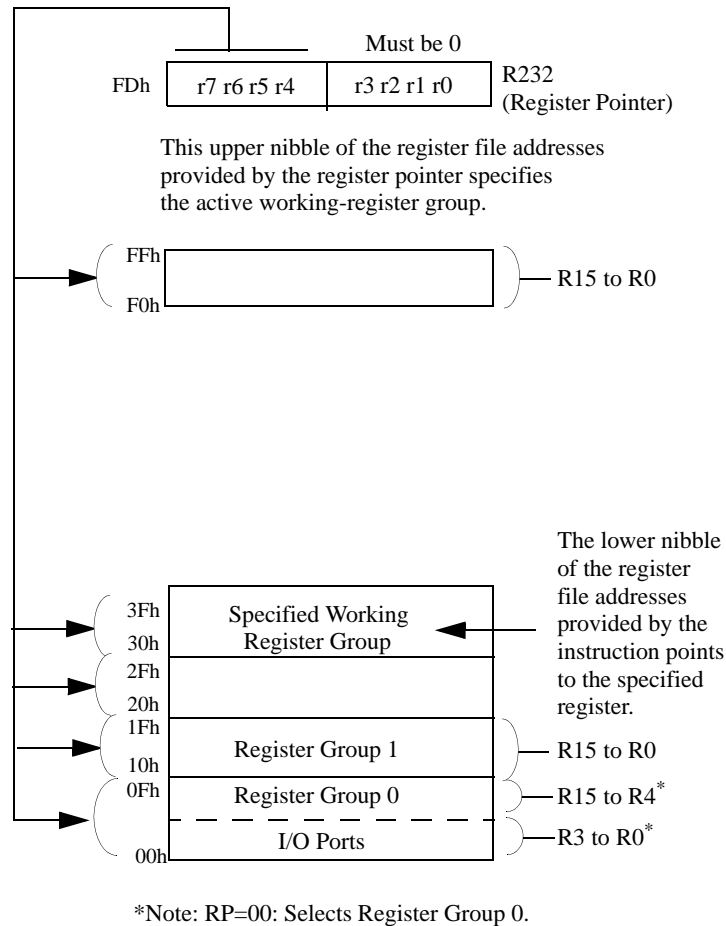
Must be 0

FDh r7 r6 r5 r4 r3 r2 r1 r0 R232 (Register Pointer)

This upper nibble of the register file addresses provided by the register pointer specifies the active working-register group.

FFh
F0h
R15 to R0

The lower nibble of the register file addresses provided by the instruction points to the specified register.

3Fh
30h
Specified Working Register Group

2Fh
20h

1Fh
10h
Register Group 1
R15 to R0

0Fh
Register Group 0
R15 to R4*

00h
I/O Ports
R3 to R0*

*Note: RP=00: Selects Register Group 0.